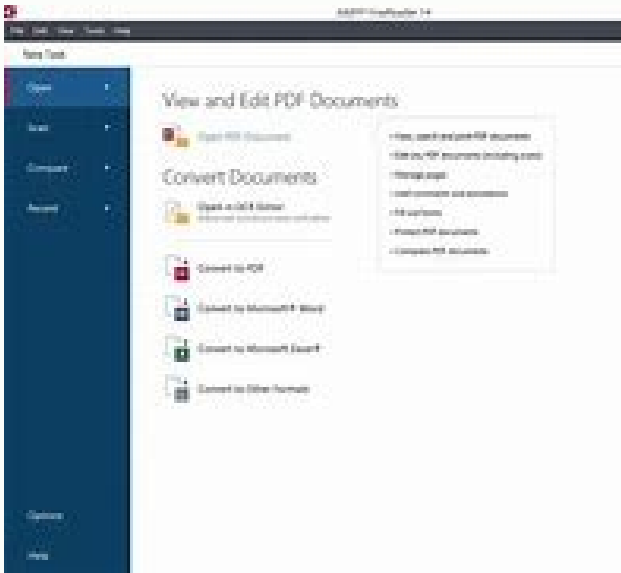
ABBYY FineReader 14

File Edit View Tools Help

New Task

Open

Scan

Compare

Recent

View and Edit PDF Documents

Open PDF Document

Convert Documents

Open in OCR Editor
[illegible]

Convert to PDF

Convert to Microsoft® Word

Convert to Microsoft Excel®

Convert to Other Formats

• View, search and print PDF documents
• Edit any PDF documents (including scans)
• Manage pages
• Add comments and annotations
• Fill out forms
• Protect PDF documents
• Compare PDF documents

Options

Help